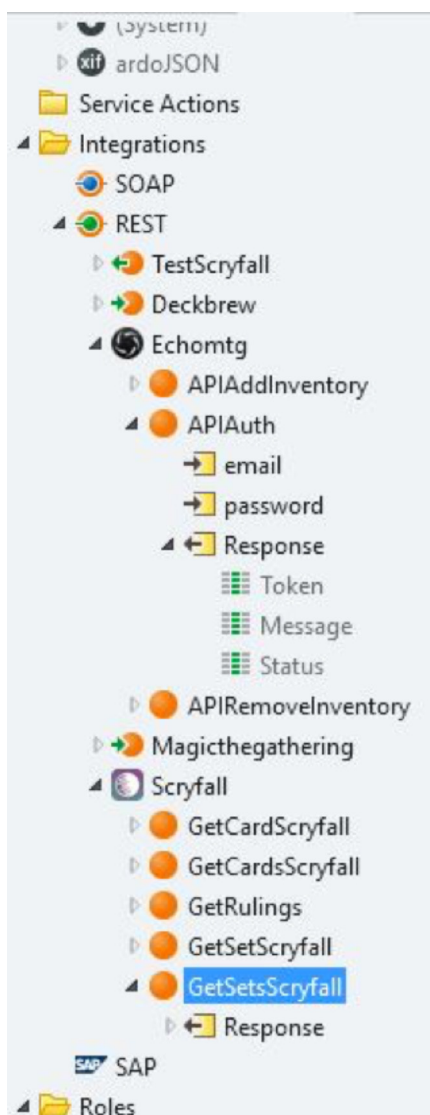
(System)
ardoJSON
Service Actions
Integrations
SOAP
REST
TestScryfall
Deckbrew
Echomtg
APIAddInventory
APIAuth
email
password
Response
Token
Message
Status
APIRemoveInventory
Magicthegathering
Scryfall
GetCardScryfall
GetCardsScryfall
GetRulings
GetSetScryfall
GetSetsScryfall
Response
SAP
Roles